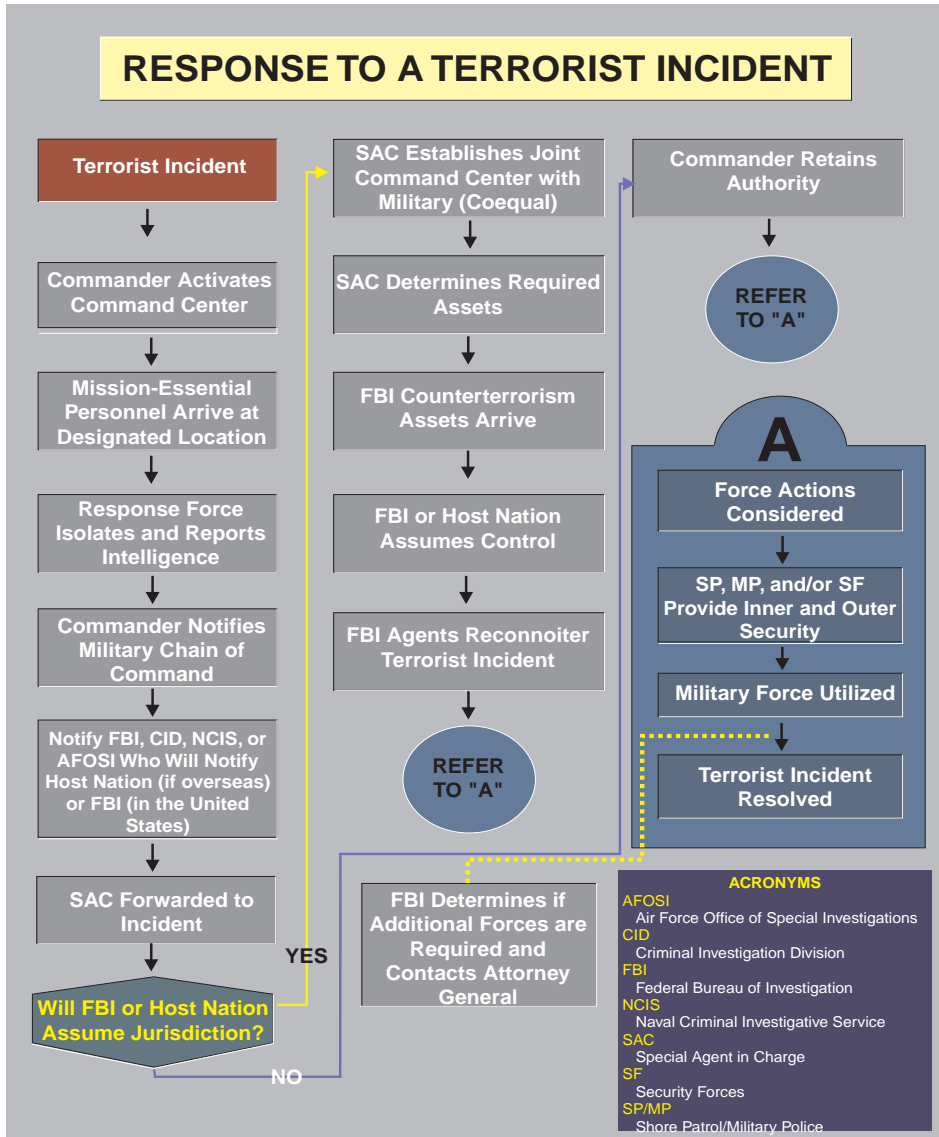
RESPONSE TO A TERRORIST INCIDENT

Terrorist Incident

Commander Activates Command Center

Mission-Essential Personnel Arrive at Designated Location

Response Force Isolates and Reports Intelligence

Commander Notifies Military Chain of Command

Notify FBI, CID, NCIS, or AFOSI Who Will Notify Host Nation (if overseas) or FBI (in the United States)

SAC Forwarded to Incident

Will FBI or Host Nation Assume Jurisdiction?

YES

NO

SAC Establishes Joint Command Center with Military (Coequal)

SAC Determines Required Assets

FBI Counterterrorism Assets Arrive

FBI or Host Nation Assumes Control

FBI Agents Reconnoiter Terrorist Incident

REFER TO "A"

FBI Determines if Additional Forces are Required and Contacts Attorney General

Commander Retains Authority

REFER TO "A"

A

Force Actions Considered

SP, MP, and/or SF Provide Inner and Outer Security

Military Force Utilized

Terrorist Incident Resolved

ACRONYMS
AFOSI
Air Force Office of Special Investigations
CID
Criminal Investigation Division
FBI
Federal Bureau of Investigation
NCIS
Naval Criminal Investigative Service
SAC
Special Agent in Charge
SF
Security Forces
SP/MP
Shore Patrol/Military Police